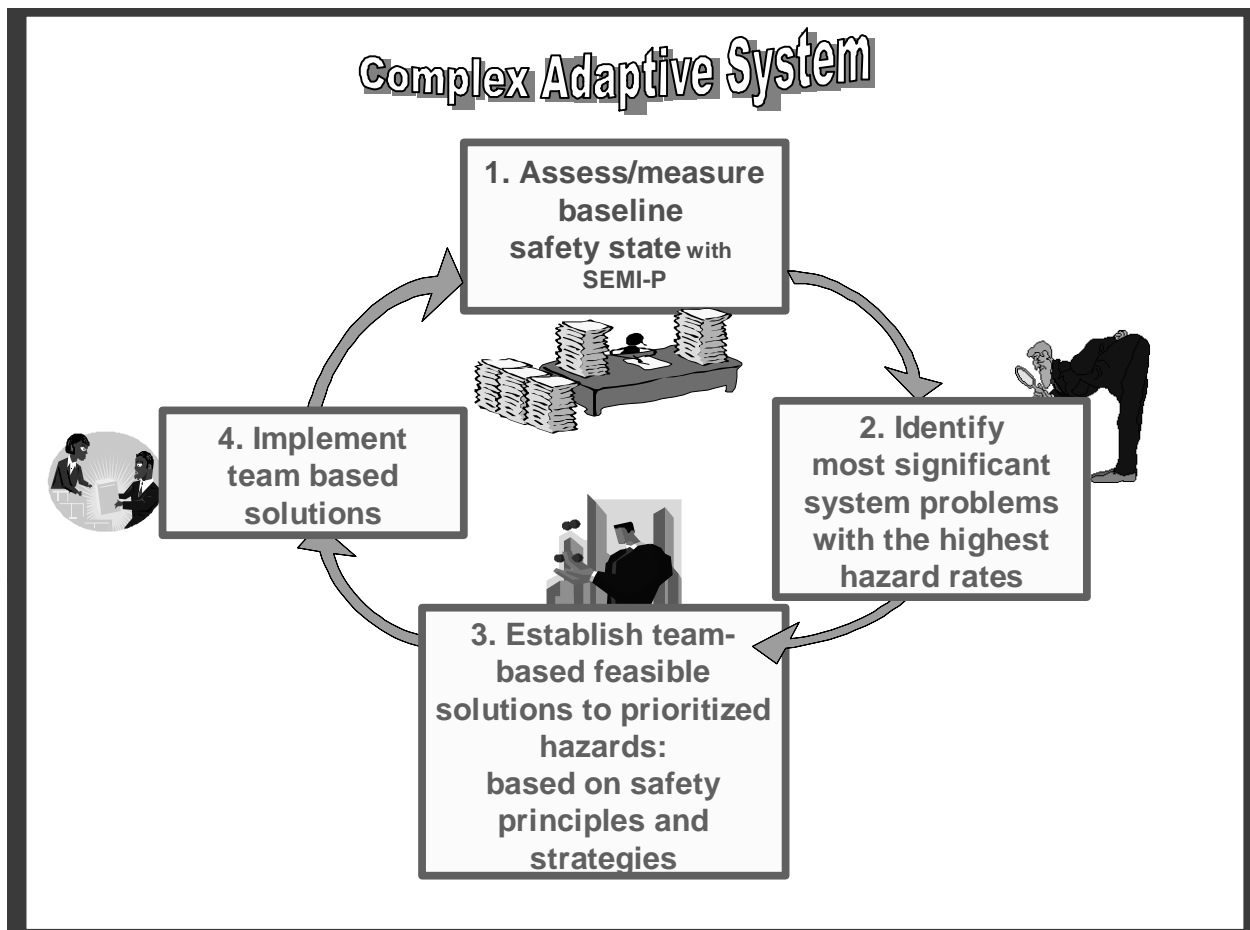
Complex Adaptive System

1. Assess/measure baseline safety state with SEMI-P

2. Identify most significant system problems with the highest hazard rates

3. Establish team-based feasible solutions to prioritized hazards: based on safety principles and strategies

4. Implement team based solutions